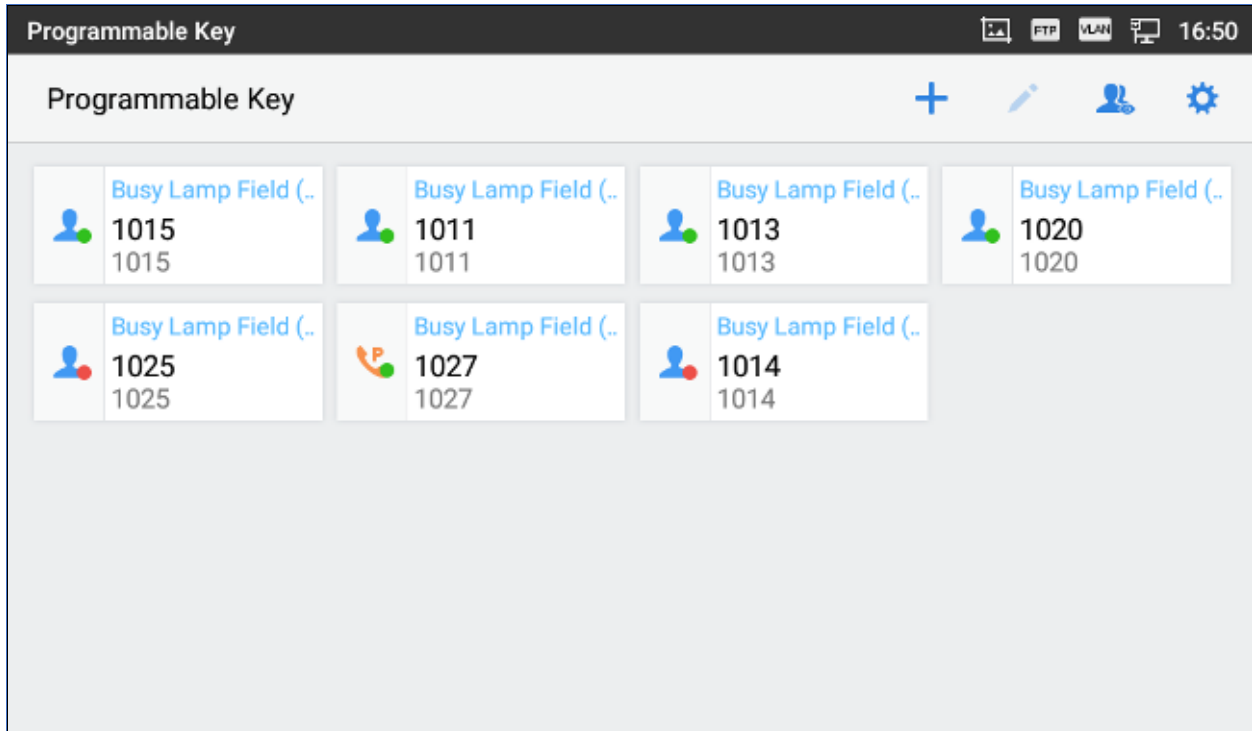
Programmable Key

FTP VLAN 16:50

Programmable Key

Busy Lamp Field (..
1015
1015

Busy Lamp Field (..
1011
1011

Busy Lamp Field (..
1013
1013

Busy Lamp Field (..
1020
1020

Busy Lamp Field (..
1025
1025

Busy Lamp Field (..
1027
1027

Busy Lamp Field (..
1014
1014